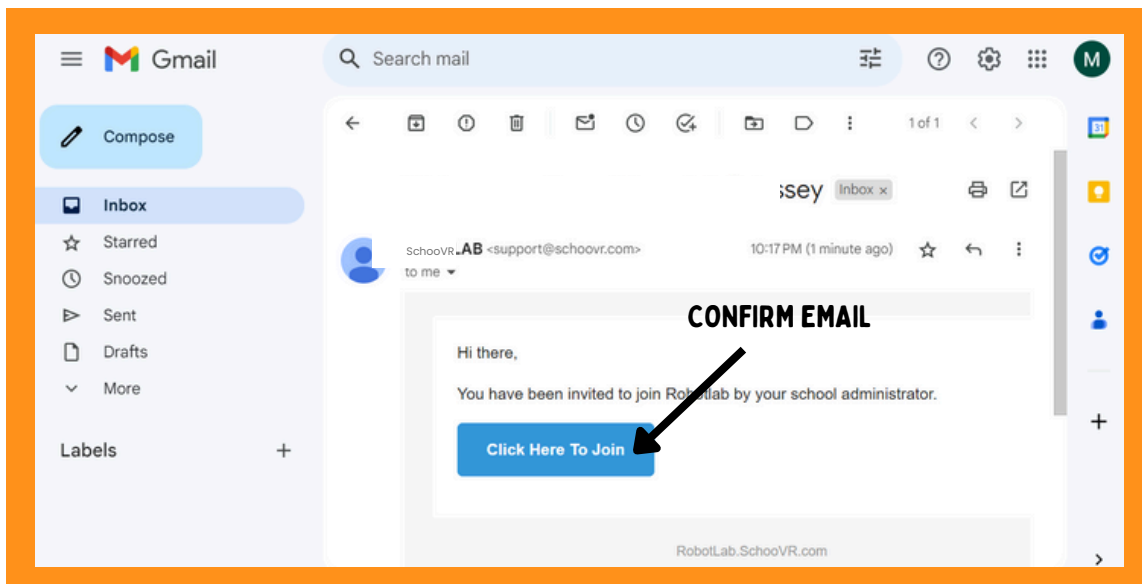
Gmail

Search mail

M

Compose

Inbox

Starred

Snoozed

Sent

Drafts

More

Labels

+

1 of 1

ssey Inbox ×

SchooVR .AB <support@schoovr.com>

to me

10:17 PM (1 minute ago)

CONFIRM EMAIL

Hi there,

You have been invited to join Robotlab by your school administrator.

Click Here To Join

RobotLab.SchooVR.com

31

+